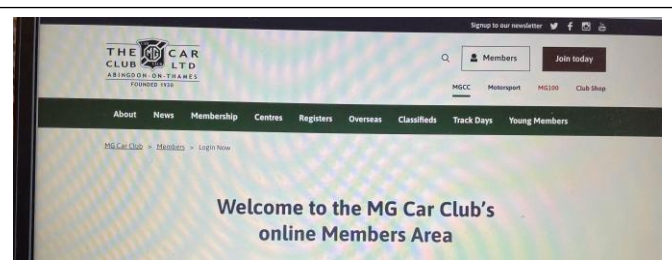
Signup to our newsletter

THE MG CAR CLUB LTD
ABINGDON-ON-THAMES
FOUNDED 1930

Members
Join today

MGCC Motorsport MG100 Club Shop

About News Membership Centres Registers Overseas Classifieds Track Days Young Members

MG Car Club > Members > Login Now

Welcome to the MG Car Club's online Members Area